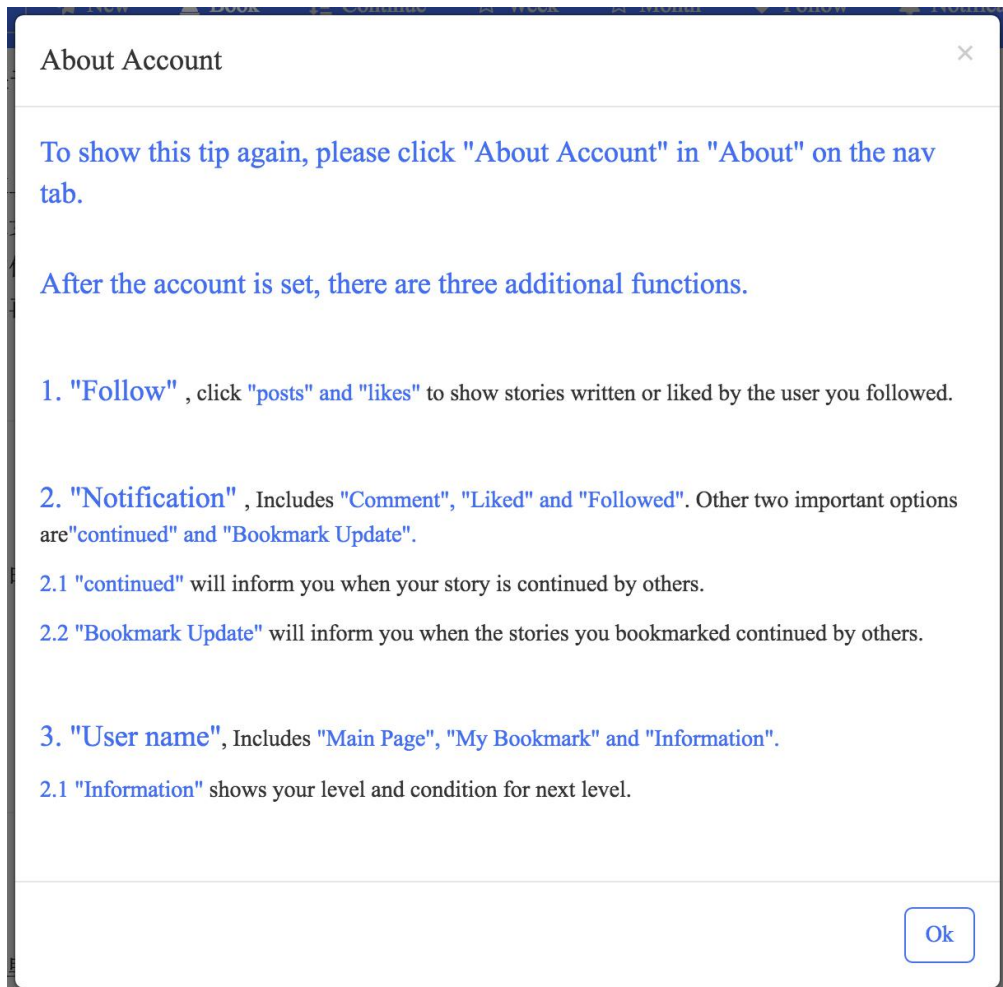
New Book Continue Week Month Follow Notific

About Account

×

To show this tip again, please click "About Account" in "About" on the nav tab.

After the account is set, there are three additional functions.

1. "Follow" , click "posts" and "likes" to show stories written or liked by the user you followed.

2. "Notification" , Includes "Comment", "Liked" and "Followed". Other two important options are"continued" and "Bookmark Update".

2.1 "continued" will inform you when your story is continued by others.

2.2 "Bookmark Update" will inform you when the stories you bookmarked continued by others.

3. "User name", Includes "Main Page", "My Bookmark" and "Information".

2.1 "Information" shows your level and condition for next level.

Ok